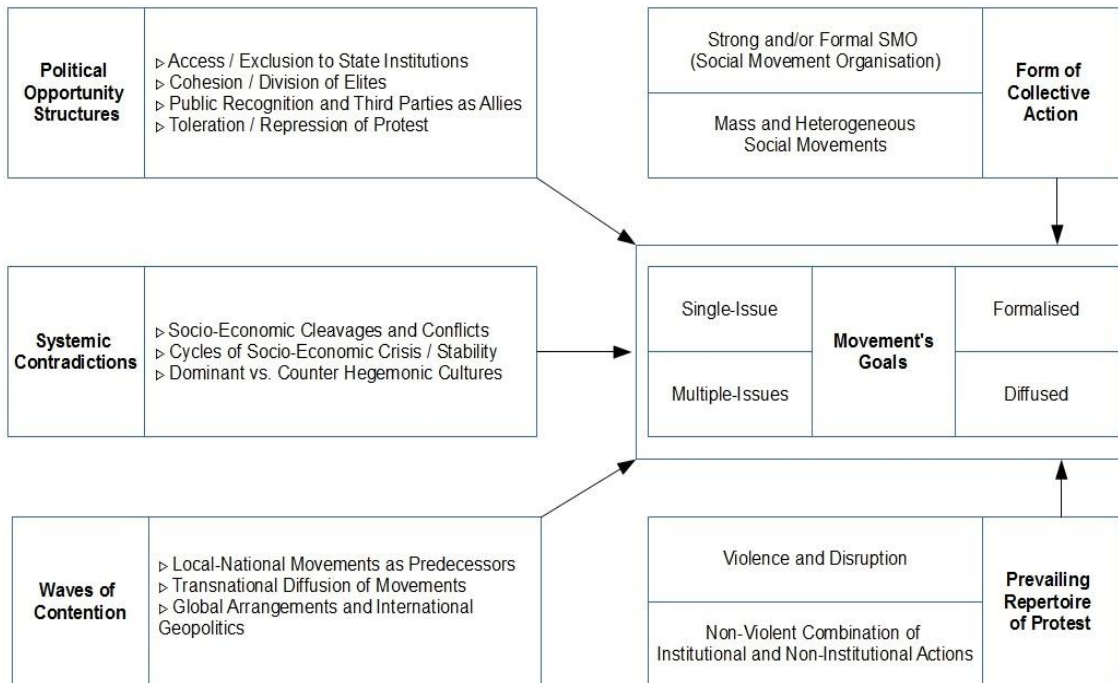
**Political Opportunity Structures**

▹ Access / Exclusion to State Institutions
▹ Cohesion / Division of Elites
▹ Public Recognition and Third Parties as Allies
▹ Toleration / Repression of Protest

Strong and/or Formal SMO (Social Movement Organisation)

Mass and Heterogeneous Social Movements

**Form of Collective Action**

**Systemic Contradictions**

▹ Socio-Economic Cleavages and Conflicts
▹ Cycles of Socio-Economic Crisis / Stability
▹ Dominant vs. Counter Hegemonic Cultures

Single-Issue

Multiple-Issues

**Movement's Goals**

Formalised

Diffused

**Waves of Contention**

▹ Local-National Movements as Predecessors
▹ Transnational Diffusion of Movements
▹ Global Arrangements and International Geopolitics

Violence and Disruption

Non-Violent Combination of Institutional and Non-Institutional Actions

**Prevailing Repertoire of Protest**